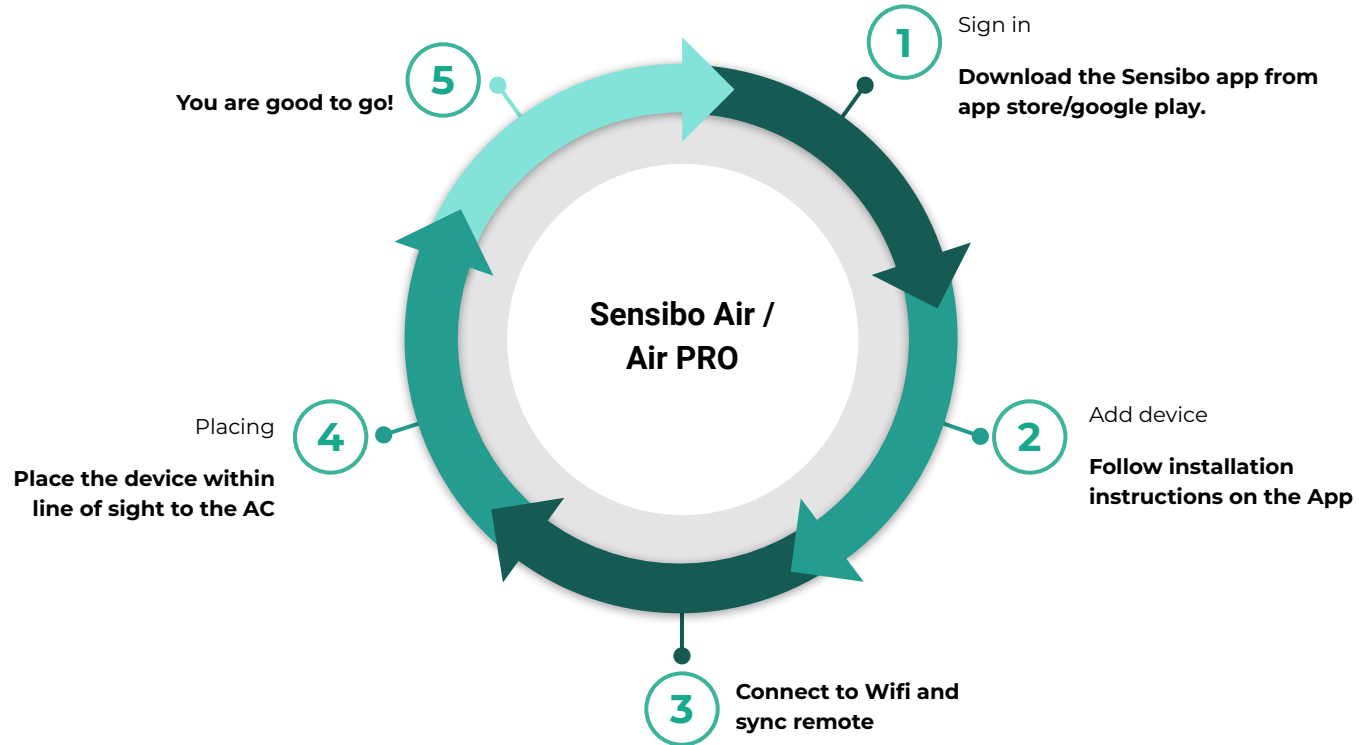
Sensibo Air / Air PRO

1
Sign in
Download the Sensibo app from app store/google play.

2
Add device
Follow installation instructions on the App

3
Connect to Wifi and sync remote

4
Placing
Place the device within line of sight to the AC

5
You are good to go!